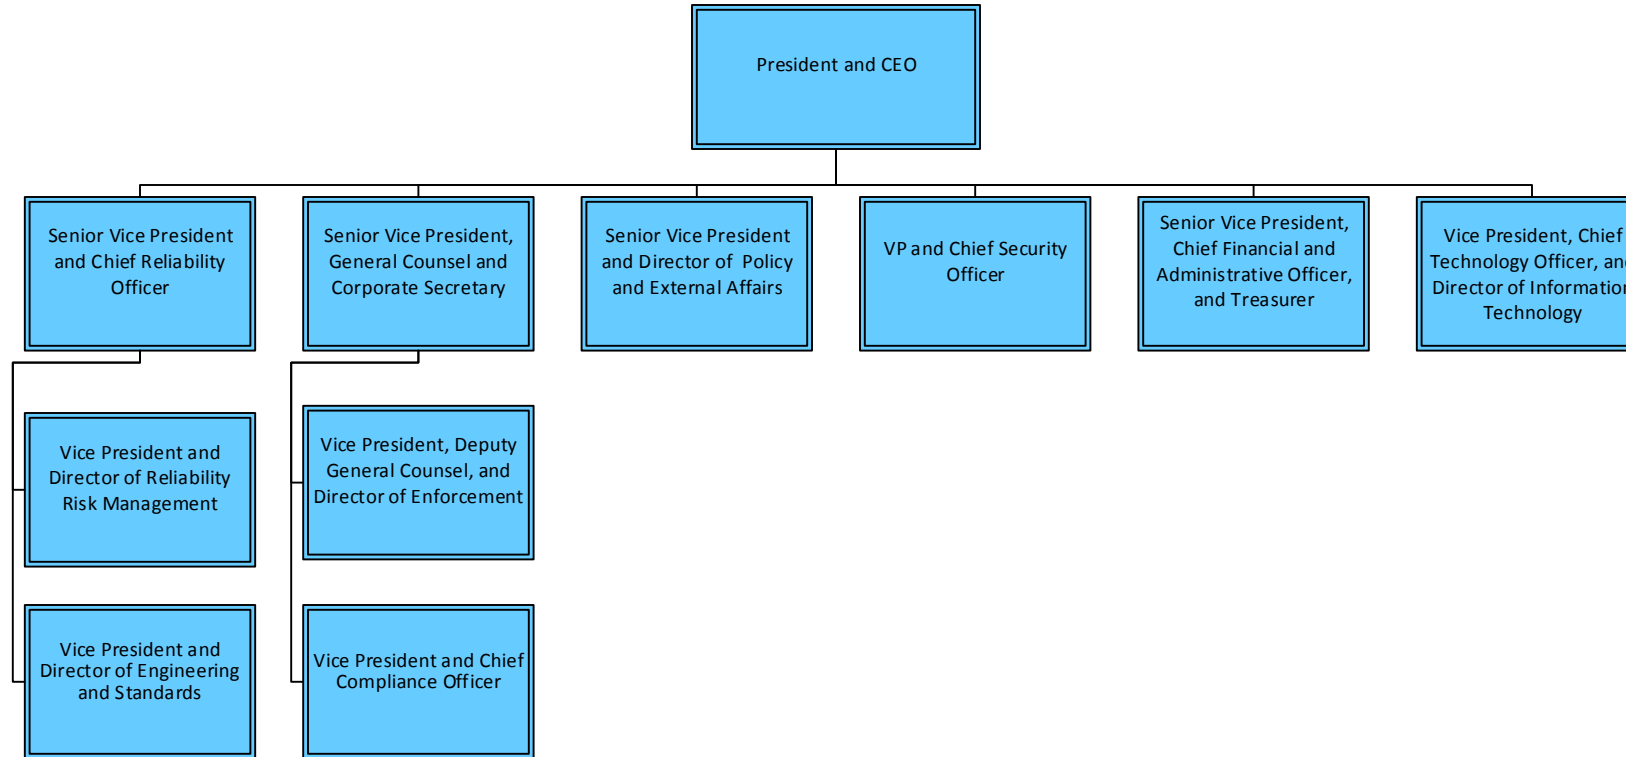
President and CEO

Senior Vice President and Chief Reliability Officer

Senior Vice President, General Counsel and Corporate Secretary

Senior Vice President and Director of Policy and External Affairs

VP and Chief Security Officer

Senior Vice President, Chief Financial and Administrative Officer, and Treasurer

Vice President, Chief Technology Officer, an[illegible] Director of Informatio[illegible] Technology

Vice President and Director of Reliability Risk Management

Vice President and Director of Engineering and Standards

Vice President, Deputy General Counsel, and Director of Enforcement

Vice President and Chief Compliance Officer